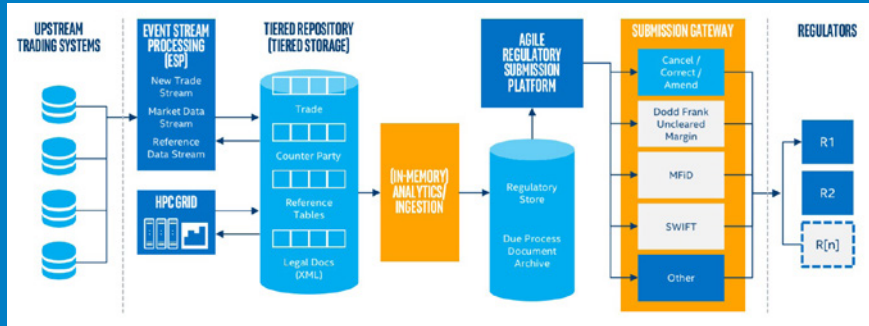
UPSTREAM TRADING SYSTEMS

EVENT STREAM PROCESSING (ESP)

New Trade Stream

Market Data Stream

Reference Data Stream

HPC GRID

TIERED REPOSITORY (TIERED STORAGE)

Trade

Counter Party

Reference Tables

Legal Docs (XML)

(IN-MEMORY) ANALYTICS/ INGESTION

AGILE REGULATORY SUBMISSION PLATFORM

Regulatory Store

Due Process Document Archive

SUBMISSION GATEWAY

Cancel / Correct / Amend

Dodd Frank Uncleared Margin

MFiD

SWIFT

Other

REGULATORS

R1

R2

R[n]